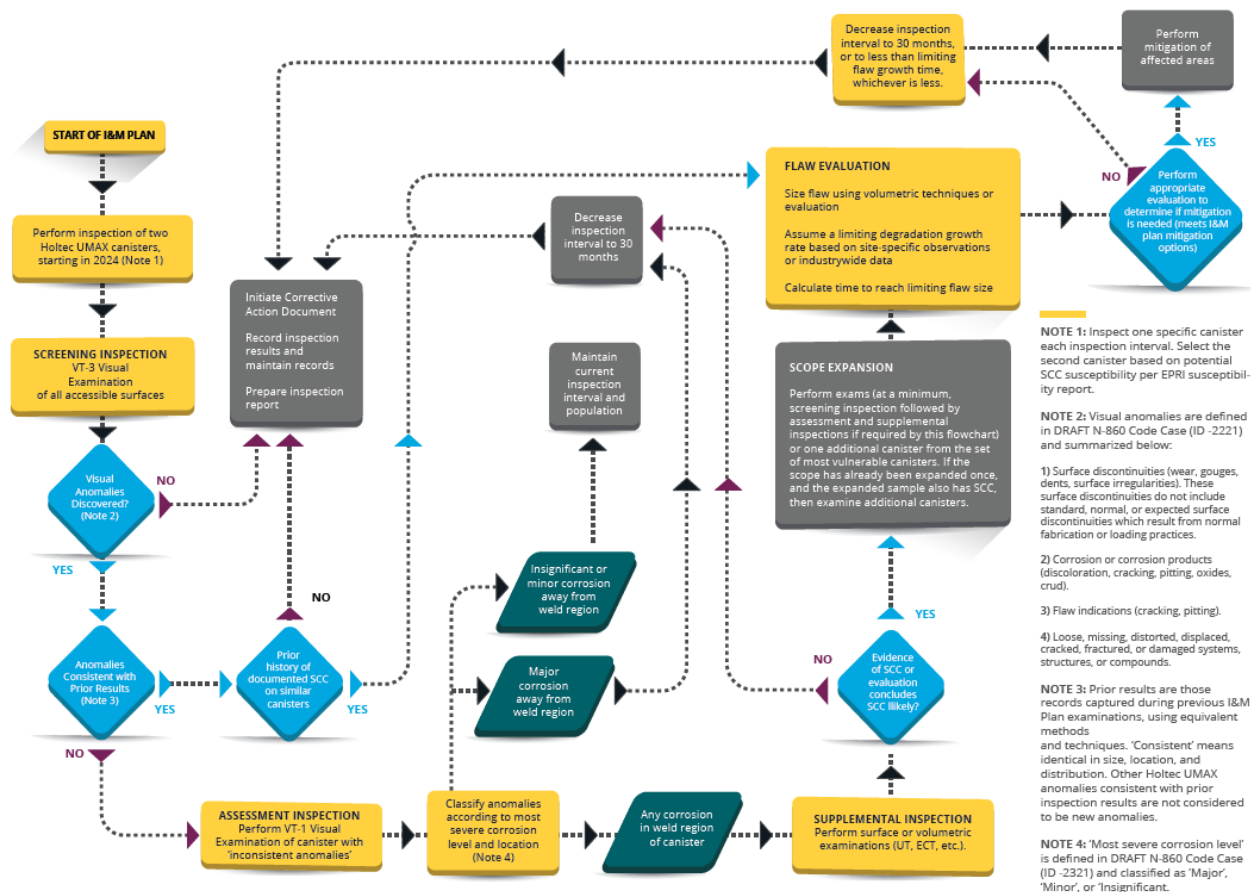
START OF I&M PLAN

Perform inspection of two Holtec UMAX canisters, starting in 2024 (Note 1)

SCREENING INSPECTION
VT-3 Visual Examination of all accessible surfaces

Visual Anomalies Discovered? (Note 2)

NO

YES

Anomalies Consistent with Prior Results (Note 3)

YES

NO

Prior history of documented SCC on similar canisters

YES

NO

Initiate Corrective Action Document

Record inspection results and maintain records

Prepare inspection report

Decrease inspection interval to 30 months, or to less than limiting flaw growth time, whichever is less.

Perform mitigation of affected areas

YES

NO

Perform appropriate evaluation to determine if mitigation is needed (meets I&M plan mitigation options)

FLAW EVALUATION

Size flaw using volumetric techniques or evaluation

Assume a limiting degradation growth rate based on site-specific observations or industrywide data

Calculate time to reach limiting flaw size

Decrease inspection interval to 30 months

Maintain current inspection interval and population

SCOPE EXPANSION

Perform exams (at a minimum, screening inspection followed by assessment and supplemental inspections if required by this flowchart) or one additional canister from the set of most vulnerable canisters. If the scope has already been expanded once, and the expanded sample also has SCC, then examine additional canisters.

YES

NO

Evidence of SCC or evaluation concludes SCC likely?

Insignificant or minor corrosion away from weld region

Major corrosion away from weld region

ASSESSMENT INSPECTION
Perform VT-1 Visual Examination of canister with 'inconsistent anomalies'

Classify anomalies according to most severe corrosion level and location (Note 4)

Any corrosion in weld region of canister

SUPPLEMENTAL INSPECTION
Perform surface or volumetric examinations (UT, ECT, etc.).

NOTE 1: Inspect one specific canister each inspection interval. Select the second canister based on potential SCC susceptibility per EPRI susceptibility report.

NOTE 2: Visual anomalies are defined in DRAFT N-860 Code Case (ID -2221) and summarized below:

1) Surface discontinuities (wear, gouges, dents, surface irregularities). These surface discontinuities do not include standard, normal, or expected surface discontinuities which result from normal fabrication or loading practices.

2) Corrosion or corrosion products (discoloration, cracking, pitting, oxides, crud).

3) Flaw indications (cracking, pitting).

4) Loose, missing, distorted, displaced, cracked, fractured, or damaged systems, structures, or compounds.

NOTE 3: Prior results are those records captured during previous I&M Plan examinations, using equivalent methods and techniques. 'Consistent' means identical in size, location, and distribution. Other Holtec UMAX anomalies consistent with prior inspection results are not considered to be new anomalies.

NOTE 4: 'Most severe corrosion level' is defined in DRAFT N-860 Code Case (ID -2321) and classified as 'Major', 'Minor', or 'Insignificant.